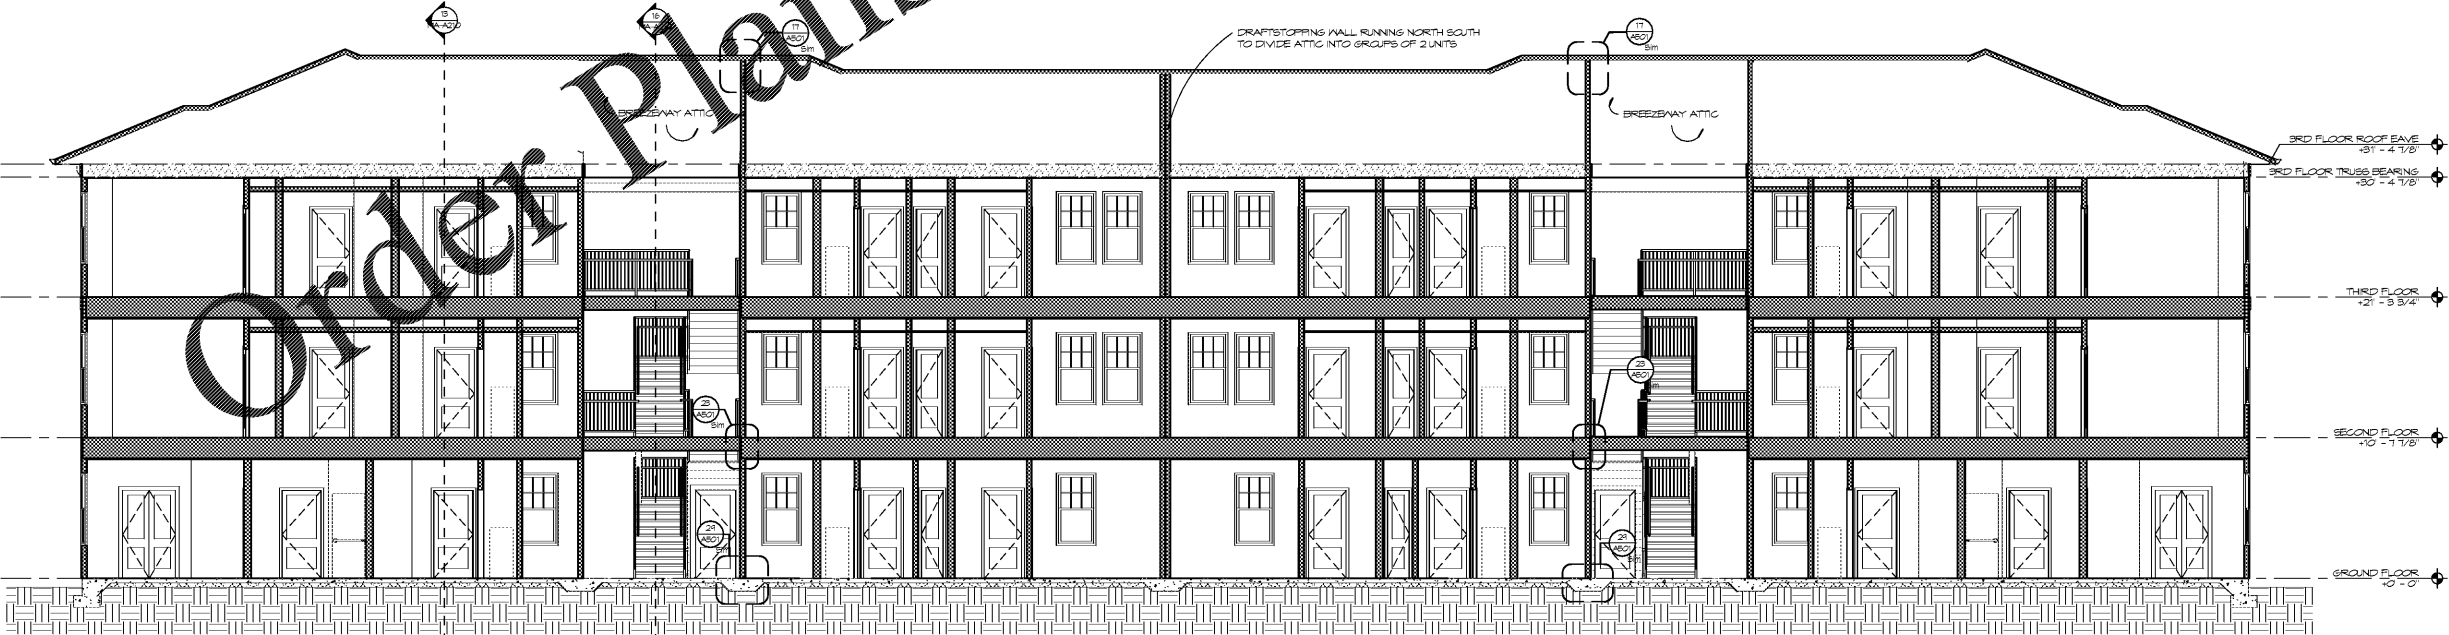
Order Plan

13
A-A210

16
A-A

17
A501
SIM

DRAFTSTOPPING WALL RUNNING NORTH SOUTH TO DIVIDE ATTIC INTO GROUPS OF 2 UNITS

17
A501
SIM

BREEZEWAY ATTIC

BREEZEWAY ATTIC

3RD FLOOR ROOF EAVE
+31' - 4 7/8"

3RD FLOOR TRUSS BEARING
+30' - 4 7/8"

THIRD FLOOR
+21' - 3 3/4"

23
A501
SIM

23
A501
SIM

SECOND FLOOR
+10' - 7 7/8"

24
A501

24
A501
SIM

GROUND FLOOR
+0' - 0"